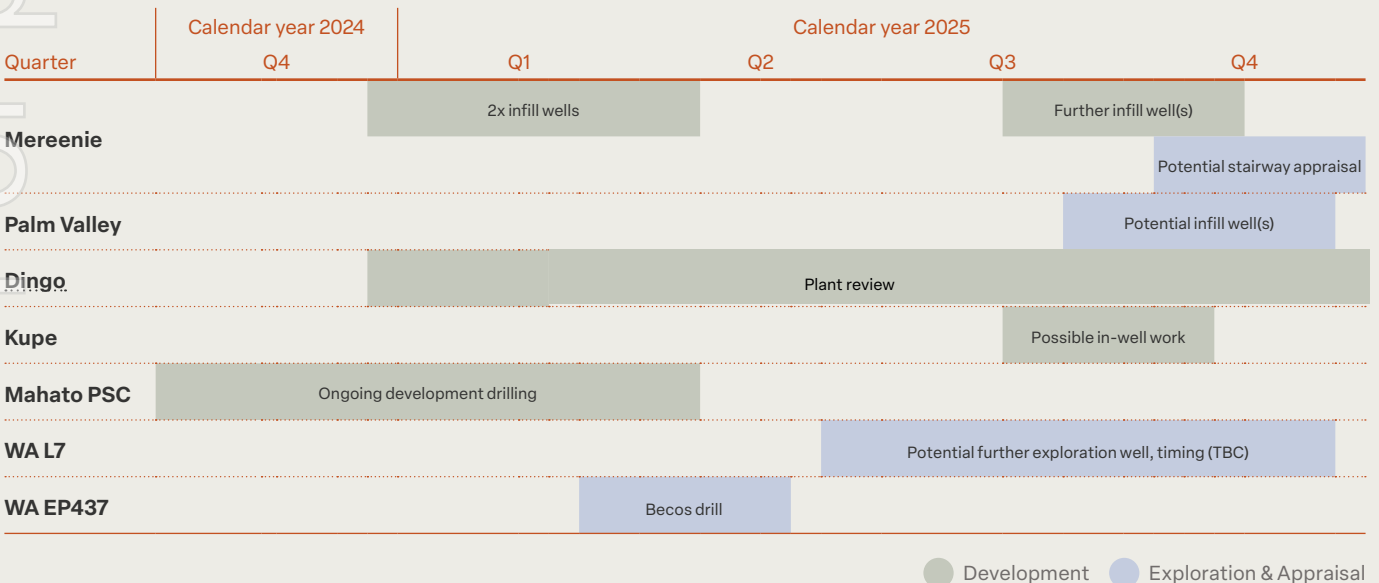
| Quarter | Calendar year 2024 Q4 | Calendar year 2025 Q1 | Q2 | Q3 | Q4 |
|---|---|---|---|---|---|
| Mereenie | 2x infill wells | | | Further infill well(s) | Potential stairway appraisal |
| Palm Valley | | | | | Potential infill well(s) |
| Dingo | Plant review | | | | |
| Kupe | | | | Possible in-well work | |
| Mahato PSC | Ongoing development drilling | | | | |
| WA L7 | | | Potential further exploration well, timing (TBC) | | |
| WA EP437 | | Becos drill | | | |

Development Exploration & Appraisal